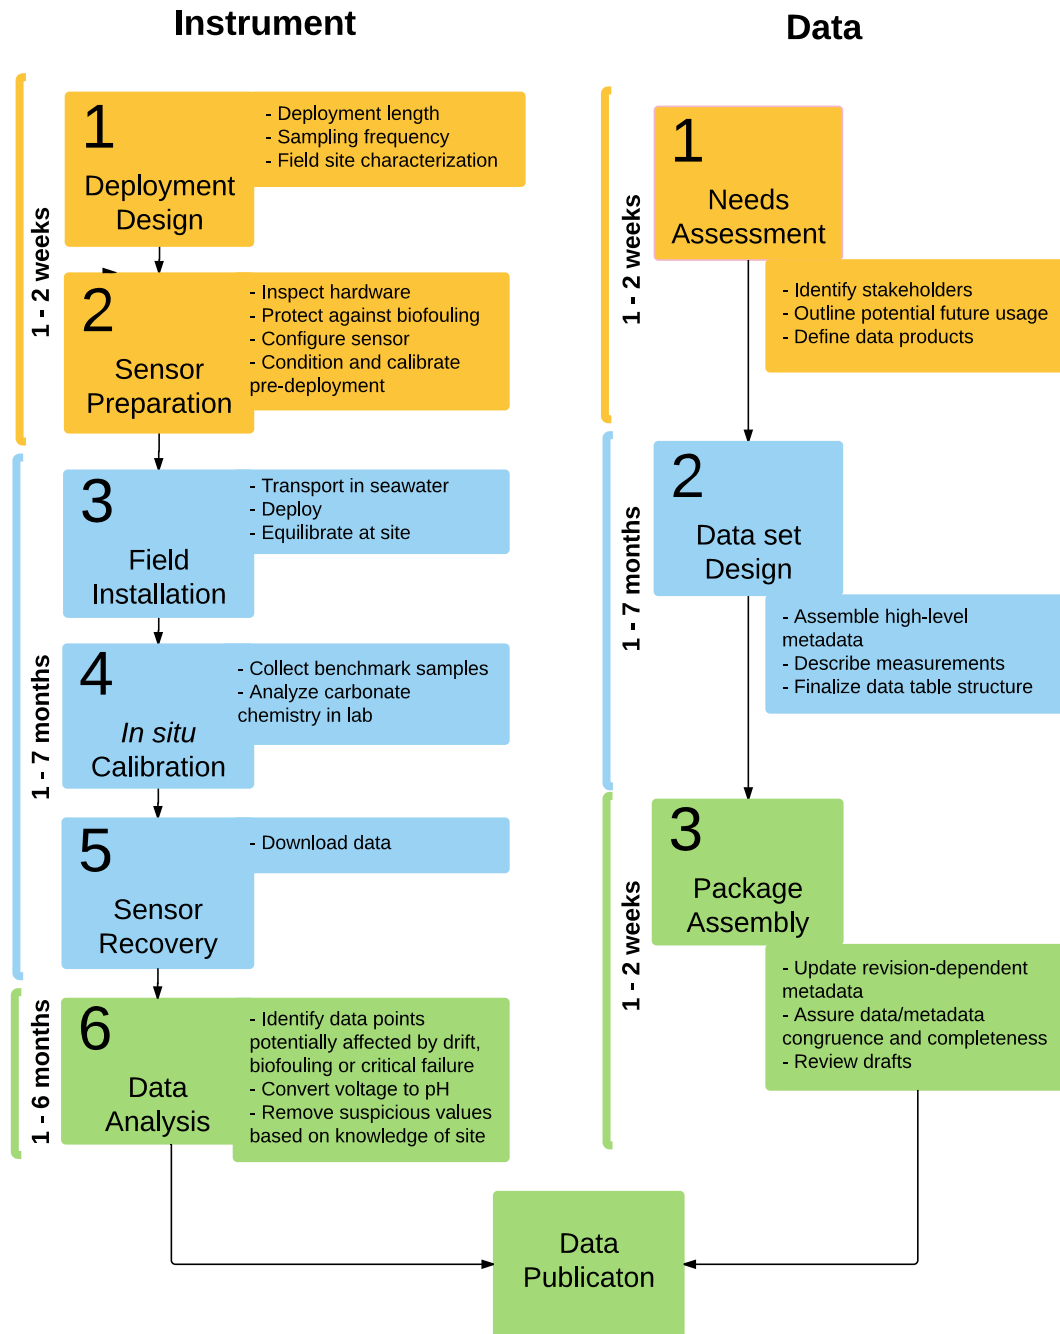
Instrument

Data

1 - 2 weeks

1
Deployment Design

- Deployment length
- Sampling frequency
- Field site characterization

2
Sensor Preparation

- Inspect hardware
- Protect against biofouling
- Configure sensor
- Condition and calibrate pre-deployment

1 - 7 months

3
Field Installation

- Transport in seawater
- Deploy
- Equilibrate at site

4
*In situ* Calibration

- Collect benchmark samples
- Analyze carbonate chemistry in lab

5
Sensor Recovery

- Download data

1 - 6 months

6
Data Analysis

- Identify data points potentially affected by drift, biofouling or critical failure
- Convert voltage to pH
- Remove suspicious values based on knowledge of site

1 - 2 weeks

1
Needs Assessment

- Identify stakeholders
- Outline potential future usage
- Define data products

1 - 7 months

2
Data set Design

- Assemble high-level metadata
- Describe measurements
- Finalize data table structure

1 - 2 weeks

3
Package Assembly

- Update revision-dependent metadata
- Assure data/metadata congruence and completeness
- Review drafts

Data Publicaton